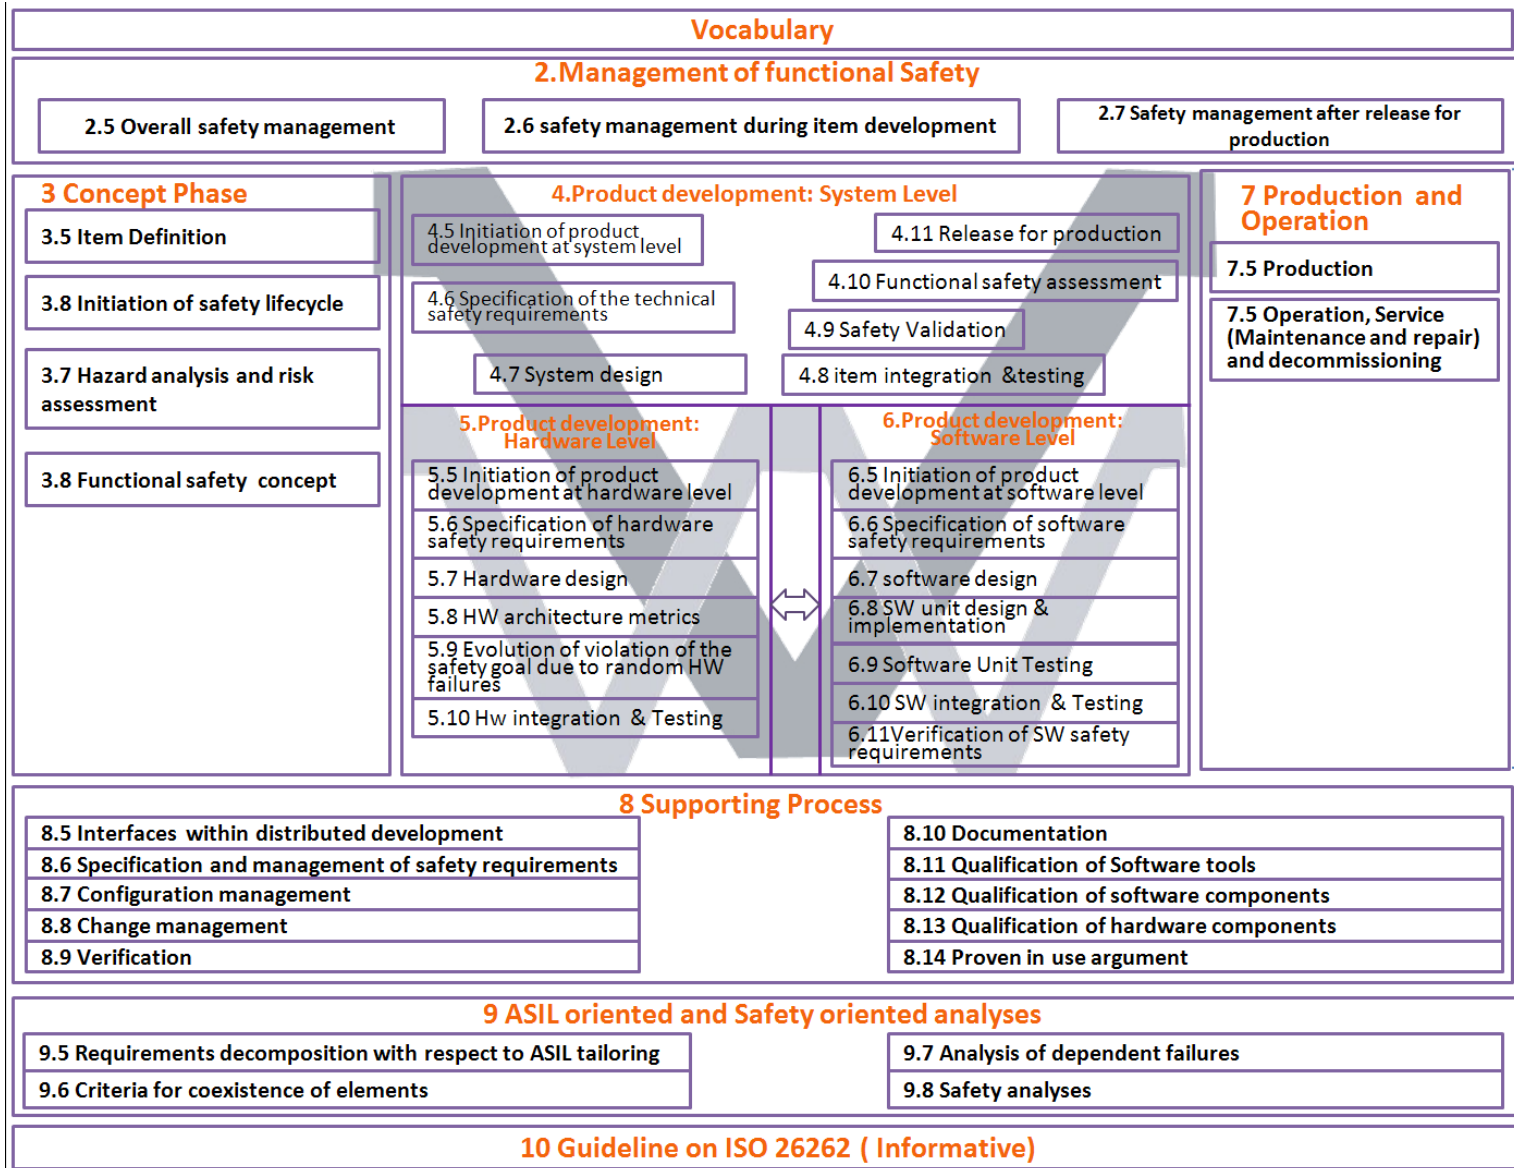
Vocabulary

2.Management of functional Safety

2.5 Overall safety management

2.6 safety management during item development

2.7 Safety management after release for production

3 Concept Phase

3.5 Item Definition

3.8 Initiation of safety lifecycle

3.7 Hazard analysis and risk assessment

3.8 Functional safety concept

4.Product development: System Level

4.5 Initiation of product development at system level

4.6 Specification of the technical safety requirements

4.7 System design

4.11 Release for production

4.10 Functional safety assessment

4.9 Safety Validation

4.8 item integration &testing

5.Product development: Hardware Level

5.5 Initiation of product development at hardware level

5.6 Specification of hardware safety requirements

5.7 Hardware design

5.8 HW architecture metrics

5.9 Evolution of violation of the safety goal due to random HW failures

5.10 Hw integration & Testing

6.Product development: Software Level

6.5 Initiation of product development at software level

6.6 Specification of software safety requirements

6.7 software design

6.8 SW unit design & implementation

6.9 Software Unit Testing

6.10 SW integration & Testing

6.11Verification of SW safety requirements

7 Production and Operation

7.5 Production

7.5 Operation, Service (Maintenance and repair) and decommissioning

8 Supporting Process

8.5 Interfaces within distributed development

8.6 Specification and management of safety requirements

8.7 Configuration management

8.8 Change management

8.9 Verification

8.10 Documentation

8.11 Qualification of Software tools

8.12 Qualification of software components

8.13 Qualification of hardware components

8.14 Proven in use argument

9 ASIL oriented and Safety oriented analyses

9.5 Requirements decomposition with respect to ASIL tailoring

9.6 Criteria for coexistence of elements

9.7 Analysis of dependent failures

9.8 Safety analyses

10 Guideline on ISO 26262 ( Informative)